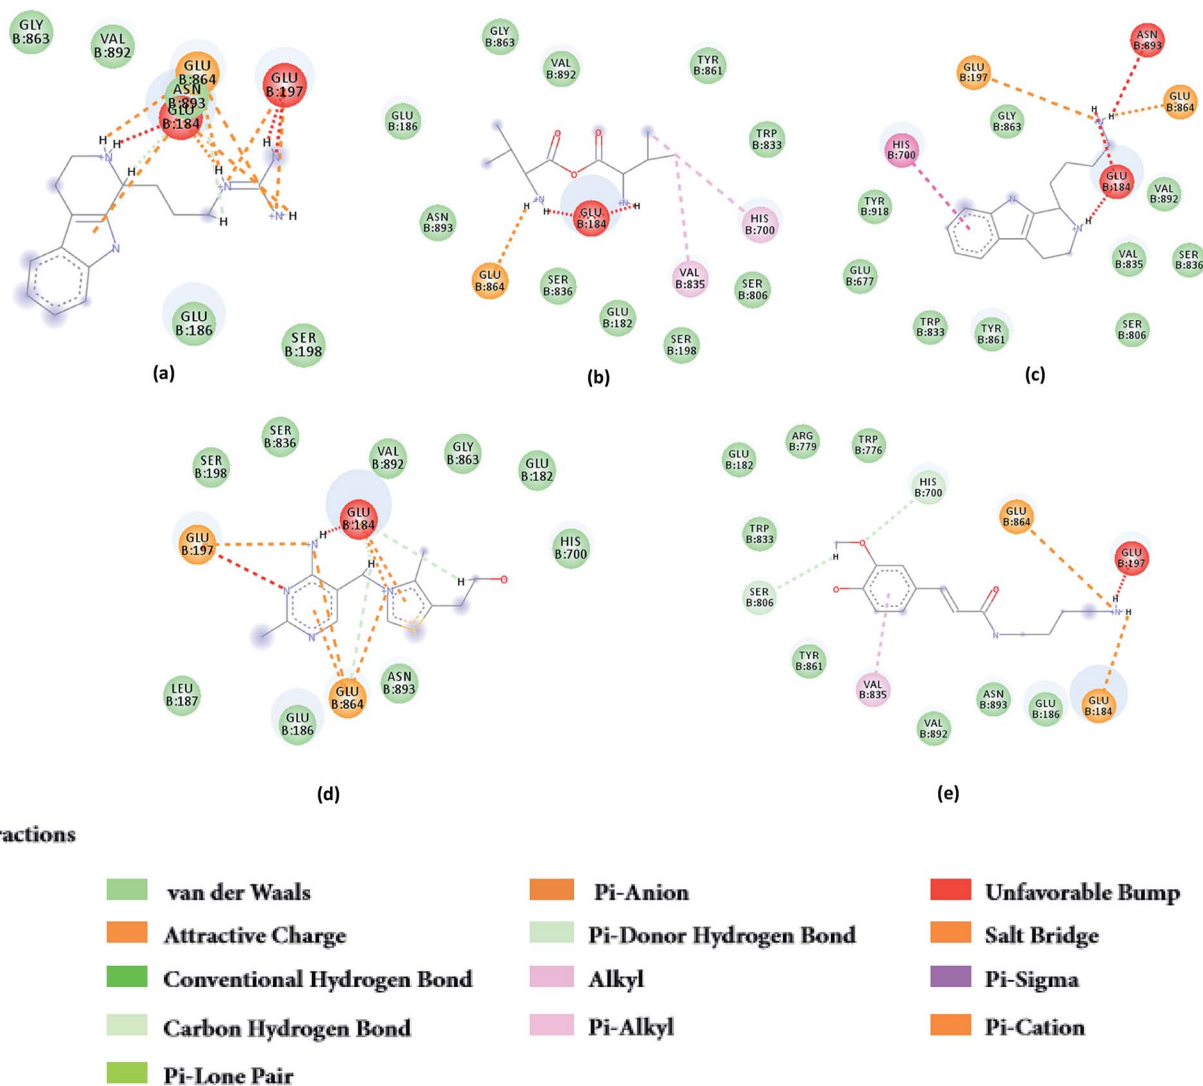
GLY B:863
VAL B:892
GLU B:864
ASN B:893
GLU B:184
GLU B:197
H
H
H
N
H
H
N
H
N
H
H
N
GLU B:186
SER B:198

(a)

GLY B:863
VAL B:892
TYR B:861
GLU B:186
TRP B:833
H
N
GLU B:184
N
H
HIS B:700
ASN B:893
GLU B:864
SER B:836
VAL B:835
SER B:806
GLU B:182
SER B:198

(b)

ASN B:893
GLU B:197
GLU B:864
GLY B:863
H
N
HIS B:700
GLU B:184
VAL B:892
TYR B:918
N
N
GLU B:677
VAL B:835
SER B:836
TRP B:833
TYR B:861
SER B:806

(c)

SER B:836
SER B:198
VAL B:892
GLY B:863
GLU B:182
GLU B:184
GLU B:197
H
N
HIS B:700
H
O
N
N
N
LEU B:187
GLU B:864
ASN B:893
GLU B:186

(d)

GLU B:182
ARG B:779
TRP B:776
HIS B:700
GLU B:864
TRP B:833
H
O
O
GLU B:197
SER B:806
O
N
H
N
TYR B:861
VAL B:835
ASN B:893
GLU B:186
GLU B:184
VAL B:892

(e)

ractions

van der Waals
Attractive Charge
Conventional Hydrogen Bond
Carbon Hydrogen Bond
Pi-Lone Pair
Pi-Anion
Pi-Donor Hydrogen Bond
Alkyl
Pi-Alkyl
Unfavorable Bump
Salt Bridge
Pi-Sigma
Pi-Cation